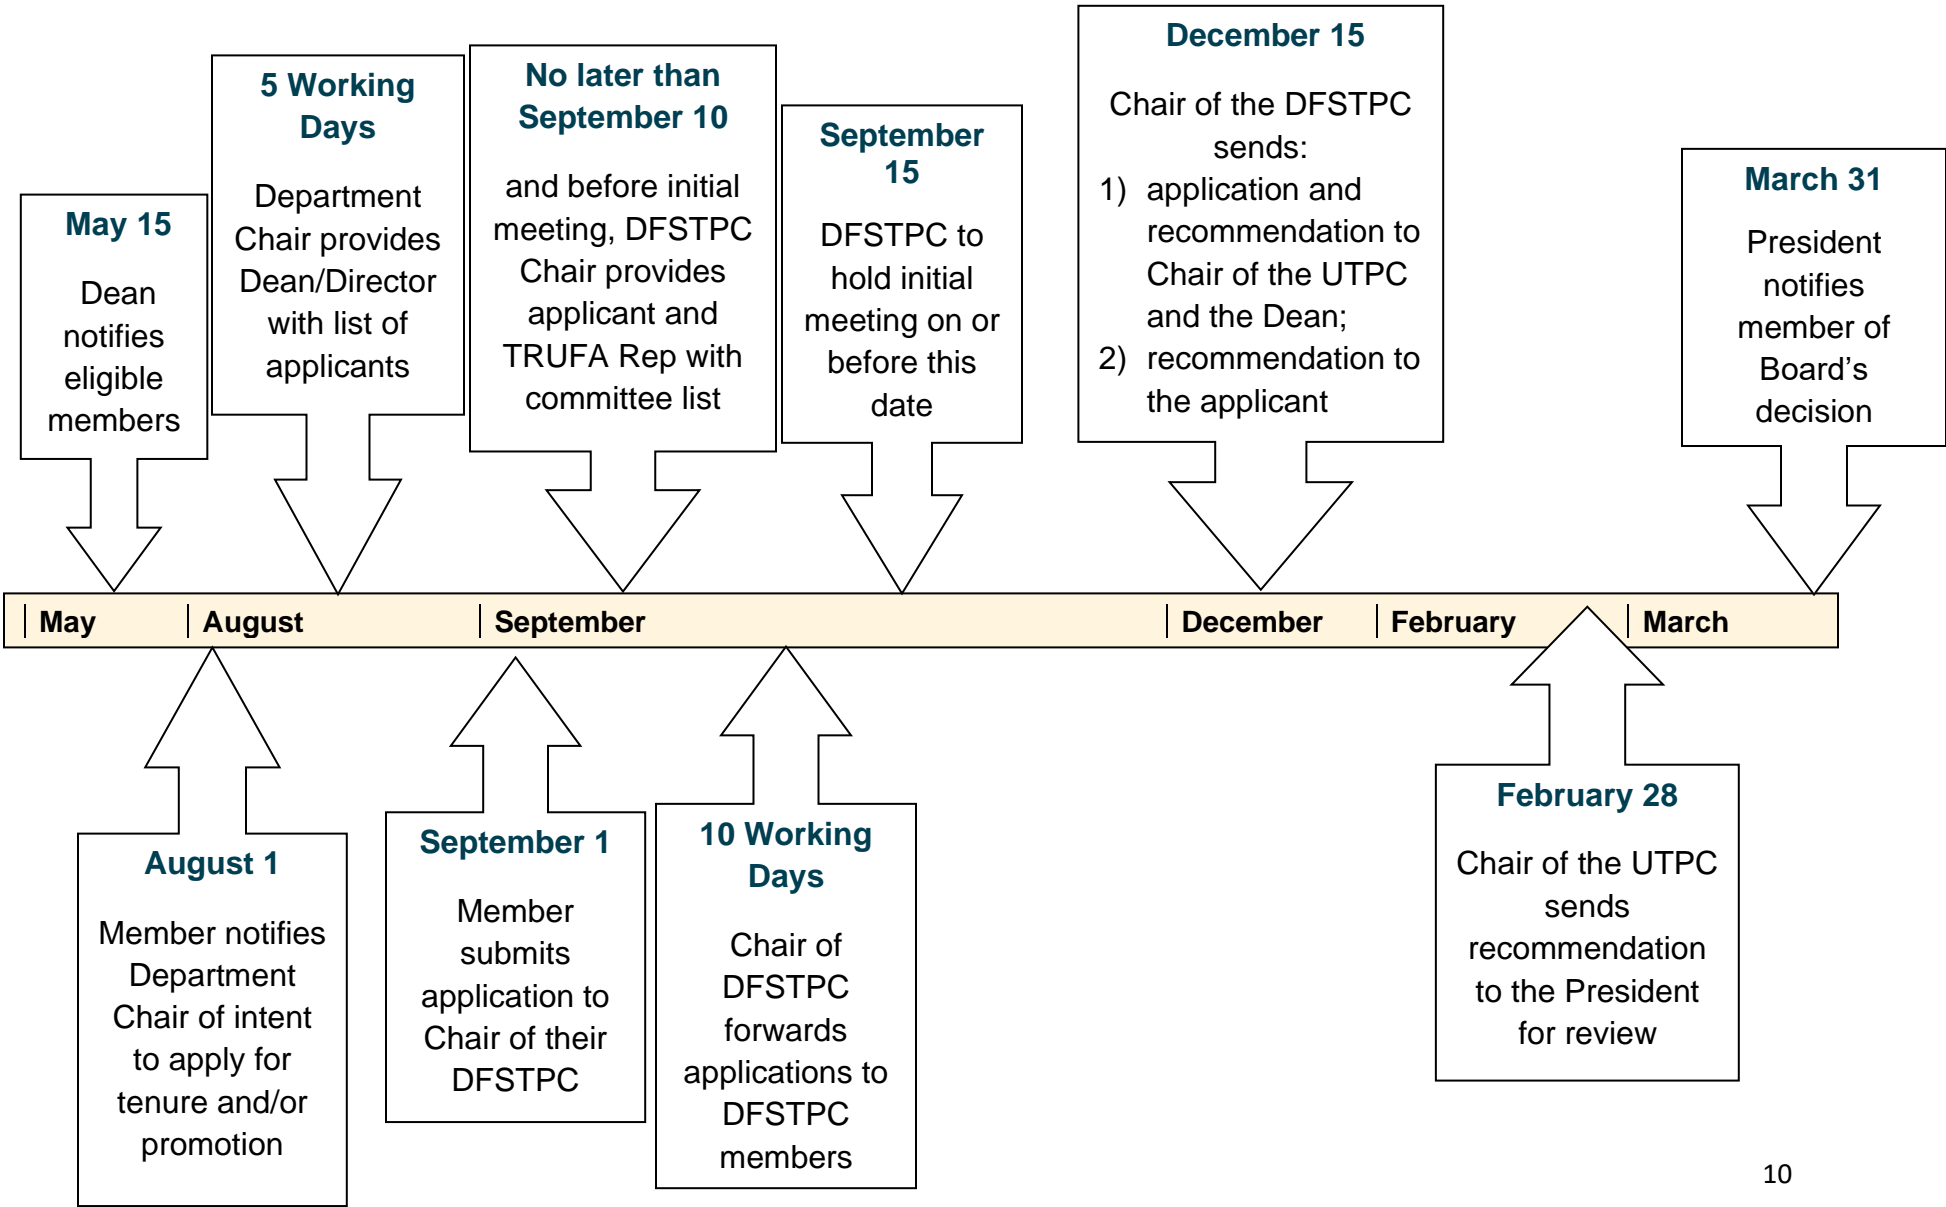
May 15

Dean notifies eligible members

5 Working Days

Department Chair provides Dean/Director with list of applicants

No later than September 10

and before initial meeting, DFSTPC Chair provides applicant and TRUFA Rep with committee list

September 15

DFSTPC to hold initial meeting on or before this date

December 15

Chair of the DFSTPC sends:

1) application and recommendation to Chair of the UTPC and the Dean;
2) recommendation to the applicant

March 31

President notifies member of Board's decision

May | August | September | December | February | March

August 1

Member notifies Department Chair of intent to apply for tenure and/or promotion

September 1

Member submits application to Chair of their DFSTPC

10 Working Days

Chair of DFSTPC forwards applications to DFSTPC members

February 28

Chair of the UTPC sends recommendation to the President for review

10